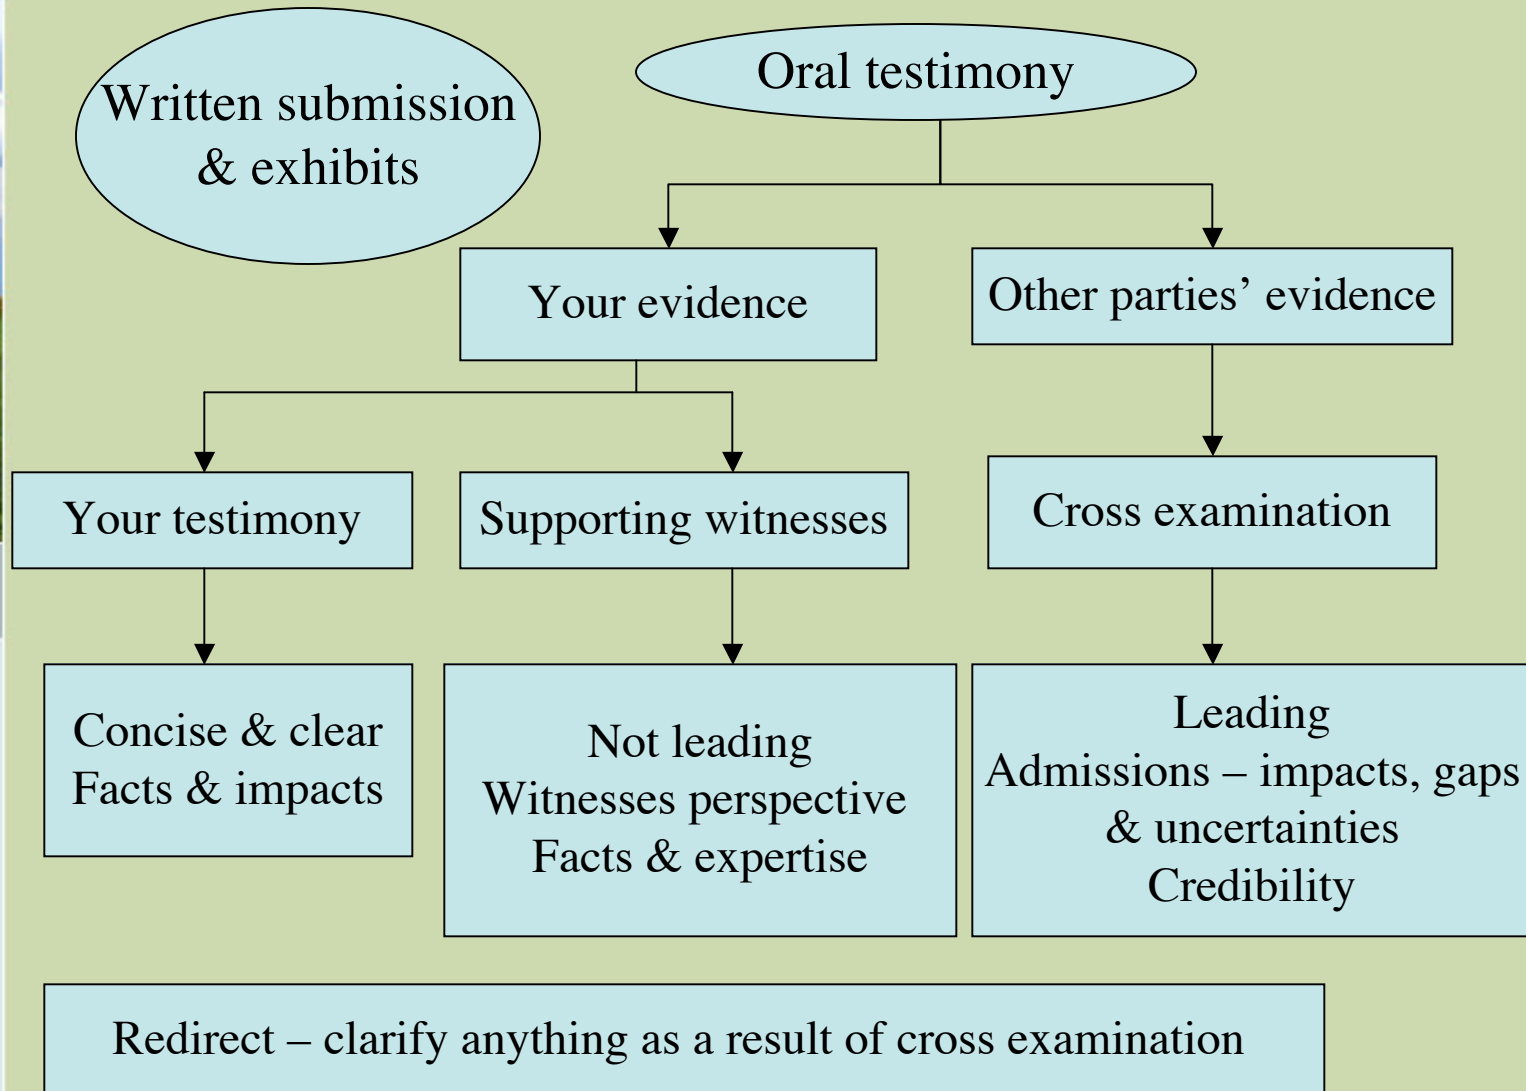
Written submission & exhibits

Oral testimony

Your evidence

Other parties’ evidence

Your testimony

Supporting witnesses

Cross examination

Concise & clear
Facts & impacts

Not leading
Witnesses perspective
Facts & expertise

Leading
Admissions – impacts, gaps & uncertainties
Credibility

Redirect – clarify anything as a result of cross examination